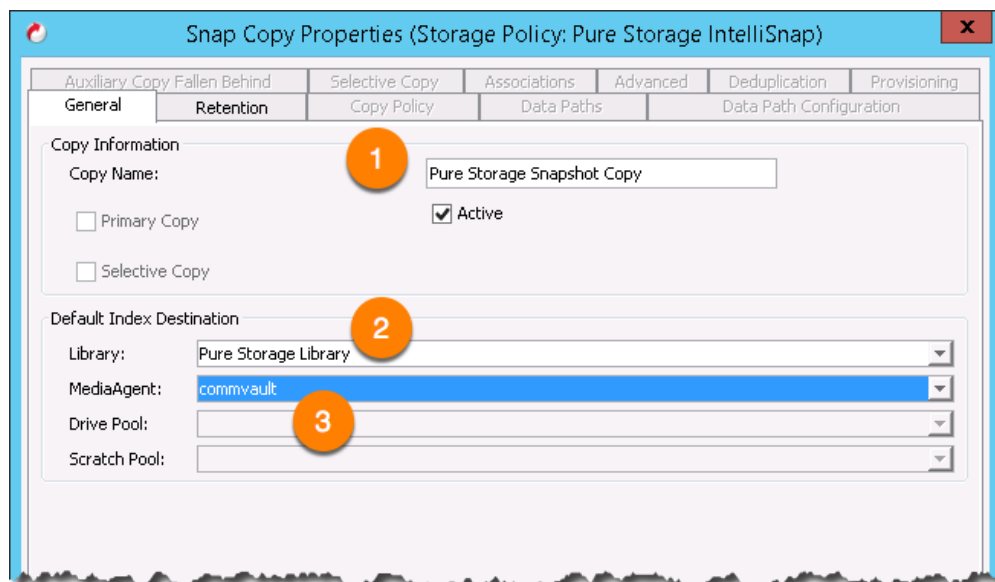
Snap Copy Properties (Storage Policy: Pure Storage IntelliSnap)

x

Auxiliary Copy Fallen Behind | Selective Copy | Associations | Advanced | Deduplication | Provisioning

General | Retention | Copy Policy | Data Paths | Data Path Configuration

Copy Information

Copy Name:

1

Pure Storage Snapshot Copy

Active

Primary Copy

Selective Copy

Default Index Destination

2

Library: Pure Storage Library

MediaAgent: commvault

3

Drive Pool:

Scratch Pool: